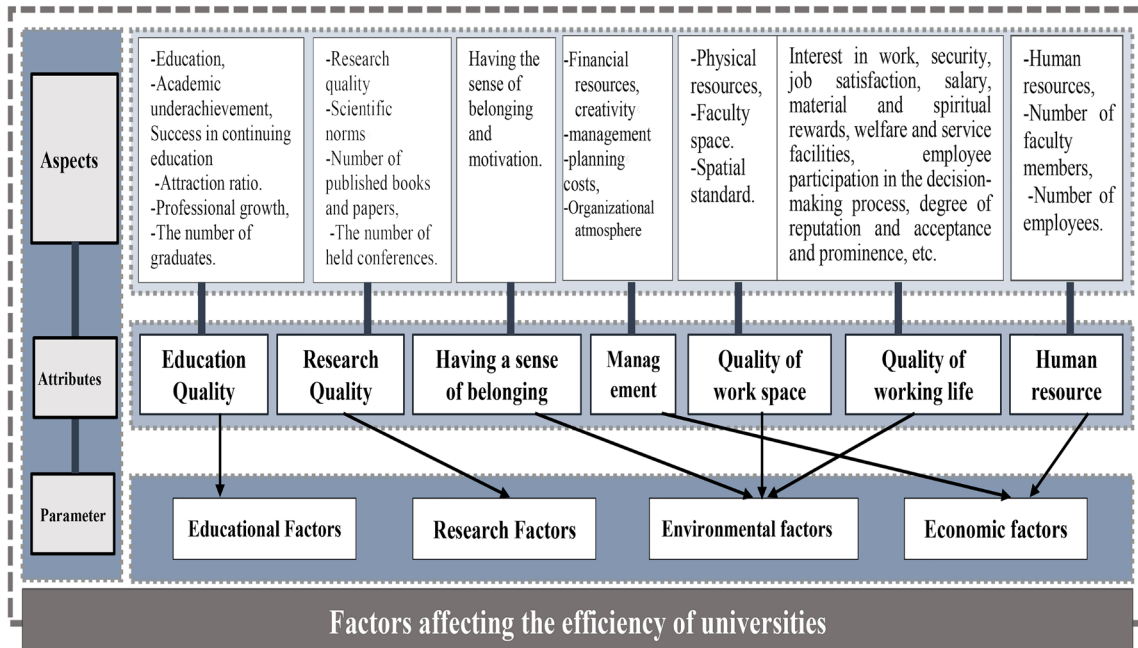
Aspects

Attributes

Parameter

-Education,
-Academic underachievement,
Success in continuing education
-Attraction ratio.
-Professional growth,
-The number of graduates.

-Research quality
-Scientific norms
-Number of published books and papers,
-The number of held conferences.

Having the sense of belonging and motivation.

-Financial resources, creativity
-management
-planning costs,
-Organizational atmosphere

-Physical resources,
-Faculty space.
-Spatial standard.

Interest in work, security, job satisfaction, salary, material and spiritual rewards, welfare and service facilities, employee participation in the decision-making process, degree of reputation and acceptance and prominence, etc.

-Human resources,
-Number of faculty members,
-Number of employees.

Education Quality

Research Quality

Having a sense of belonging

Manag ement

Quality of work space

Quality of working life

Human resource

Educational Factors

Research Factors

Environmental factors

Economic factors

Factors affecting the efficiency of universities